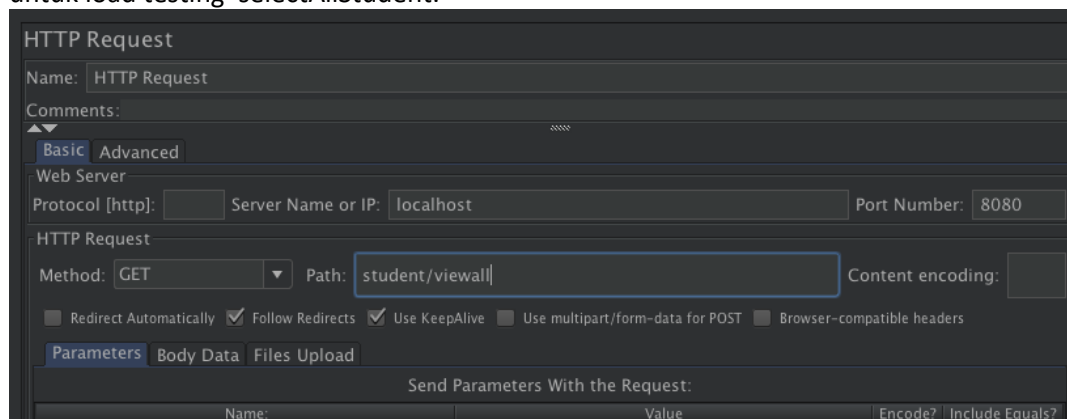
untuk load testing 'select All student.

HTTP Request

Name: HTTP Request

Comments:

Basic Advanced

Web Server

Protocol [http]: Server Name or IP: localhost Port Number: 8080

HTTP Request

Method: GET Path: student/viewall Content encoding:

Redirect Automatically Follow Redirects Use KeepAlive Use multipart/form-data for POST Browser-compatible headers

Parameters Body Data Files Upload

Send Parameters With the Request:

| Name: | Value | Encode? | Include Equals? |
|---|---|---|---|